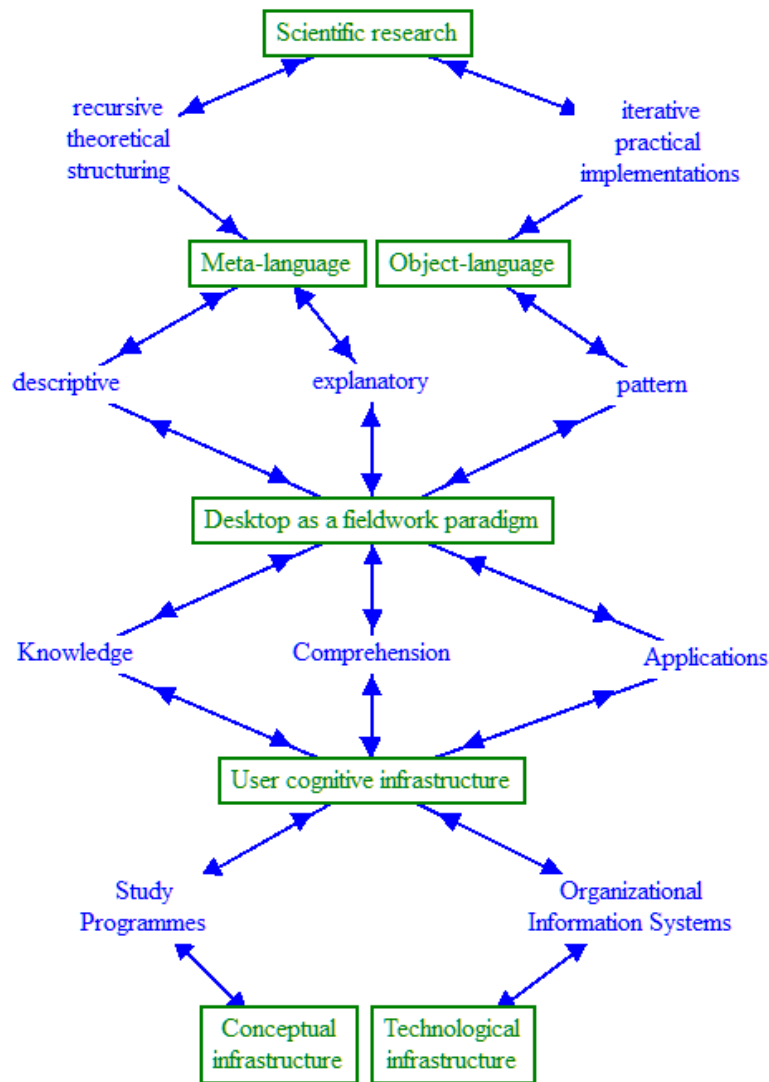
Scientific research

recursive theoretical structuring

iterative practical implementations

Meta-language

Object-language

descriptive

explanatory

pattern

Desktop as a fieldwork paradigm

Knowledge

Comprehension

Applications

User cognitive infrastructure

Study Programmes

Organizational Information Systems

Conceptual infrastructure

Technological infrastructure